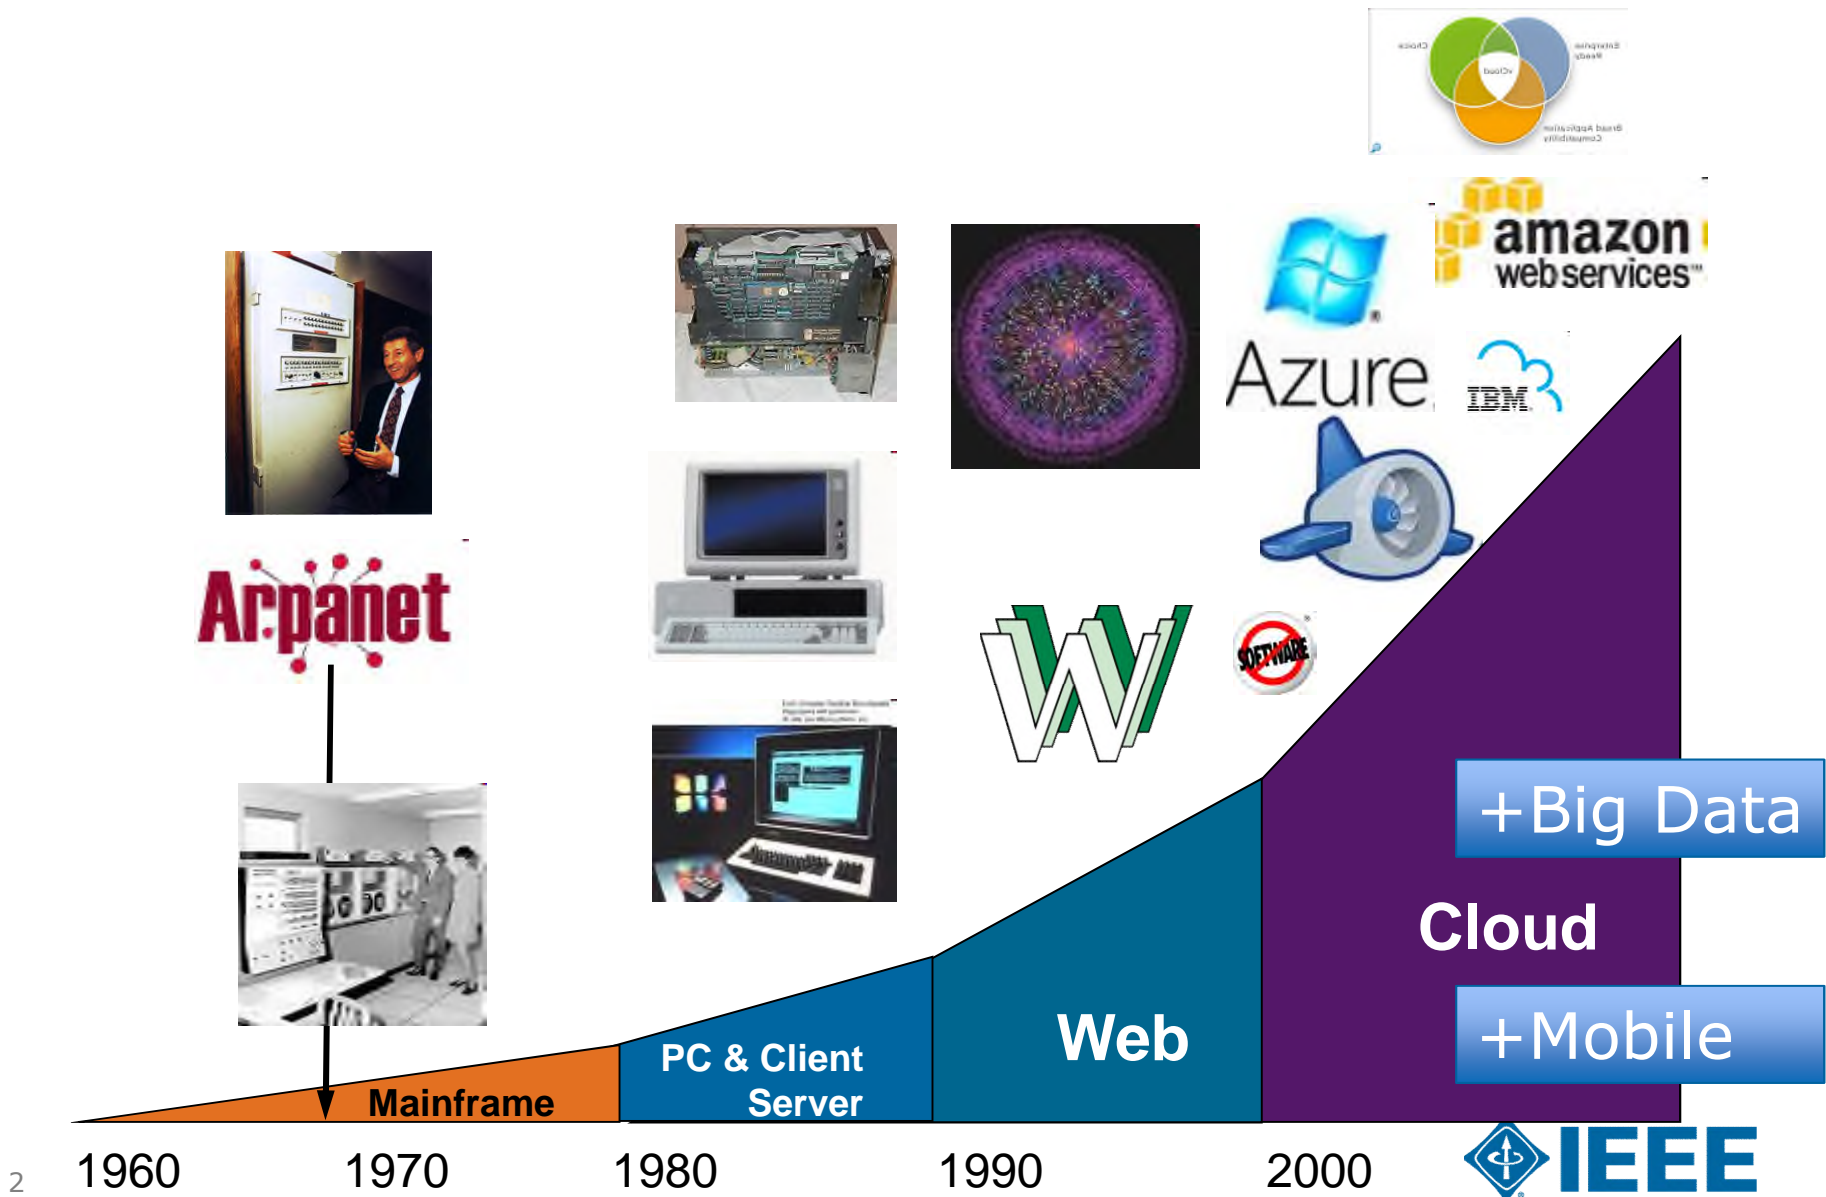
Choice
Enterprise Ready
vCloud
Broad Application Compatibility

amazon
web services™

Azure

IBM

Arpanet

SOFTWARE

+Big Data

Cloud

+Mobile

Web

PC & Client Server

Mainframe

1960
1970
1980
1990
2000

IEEE

2